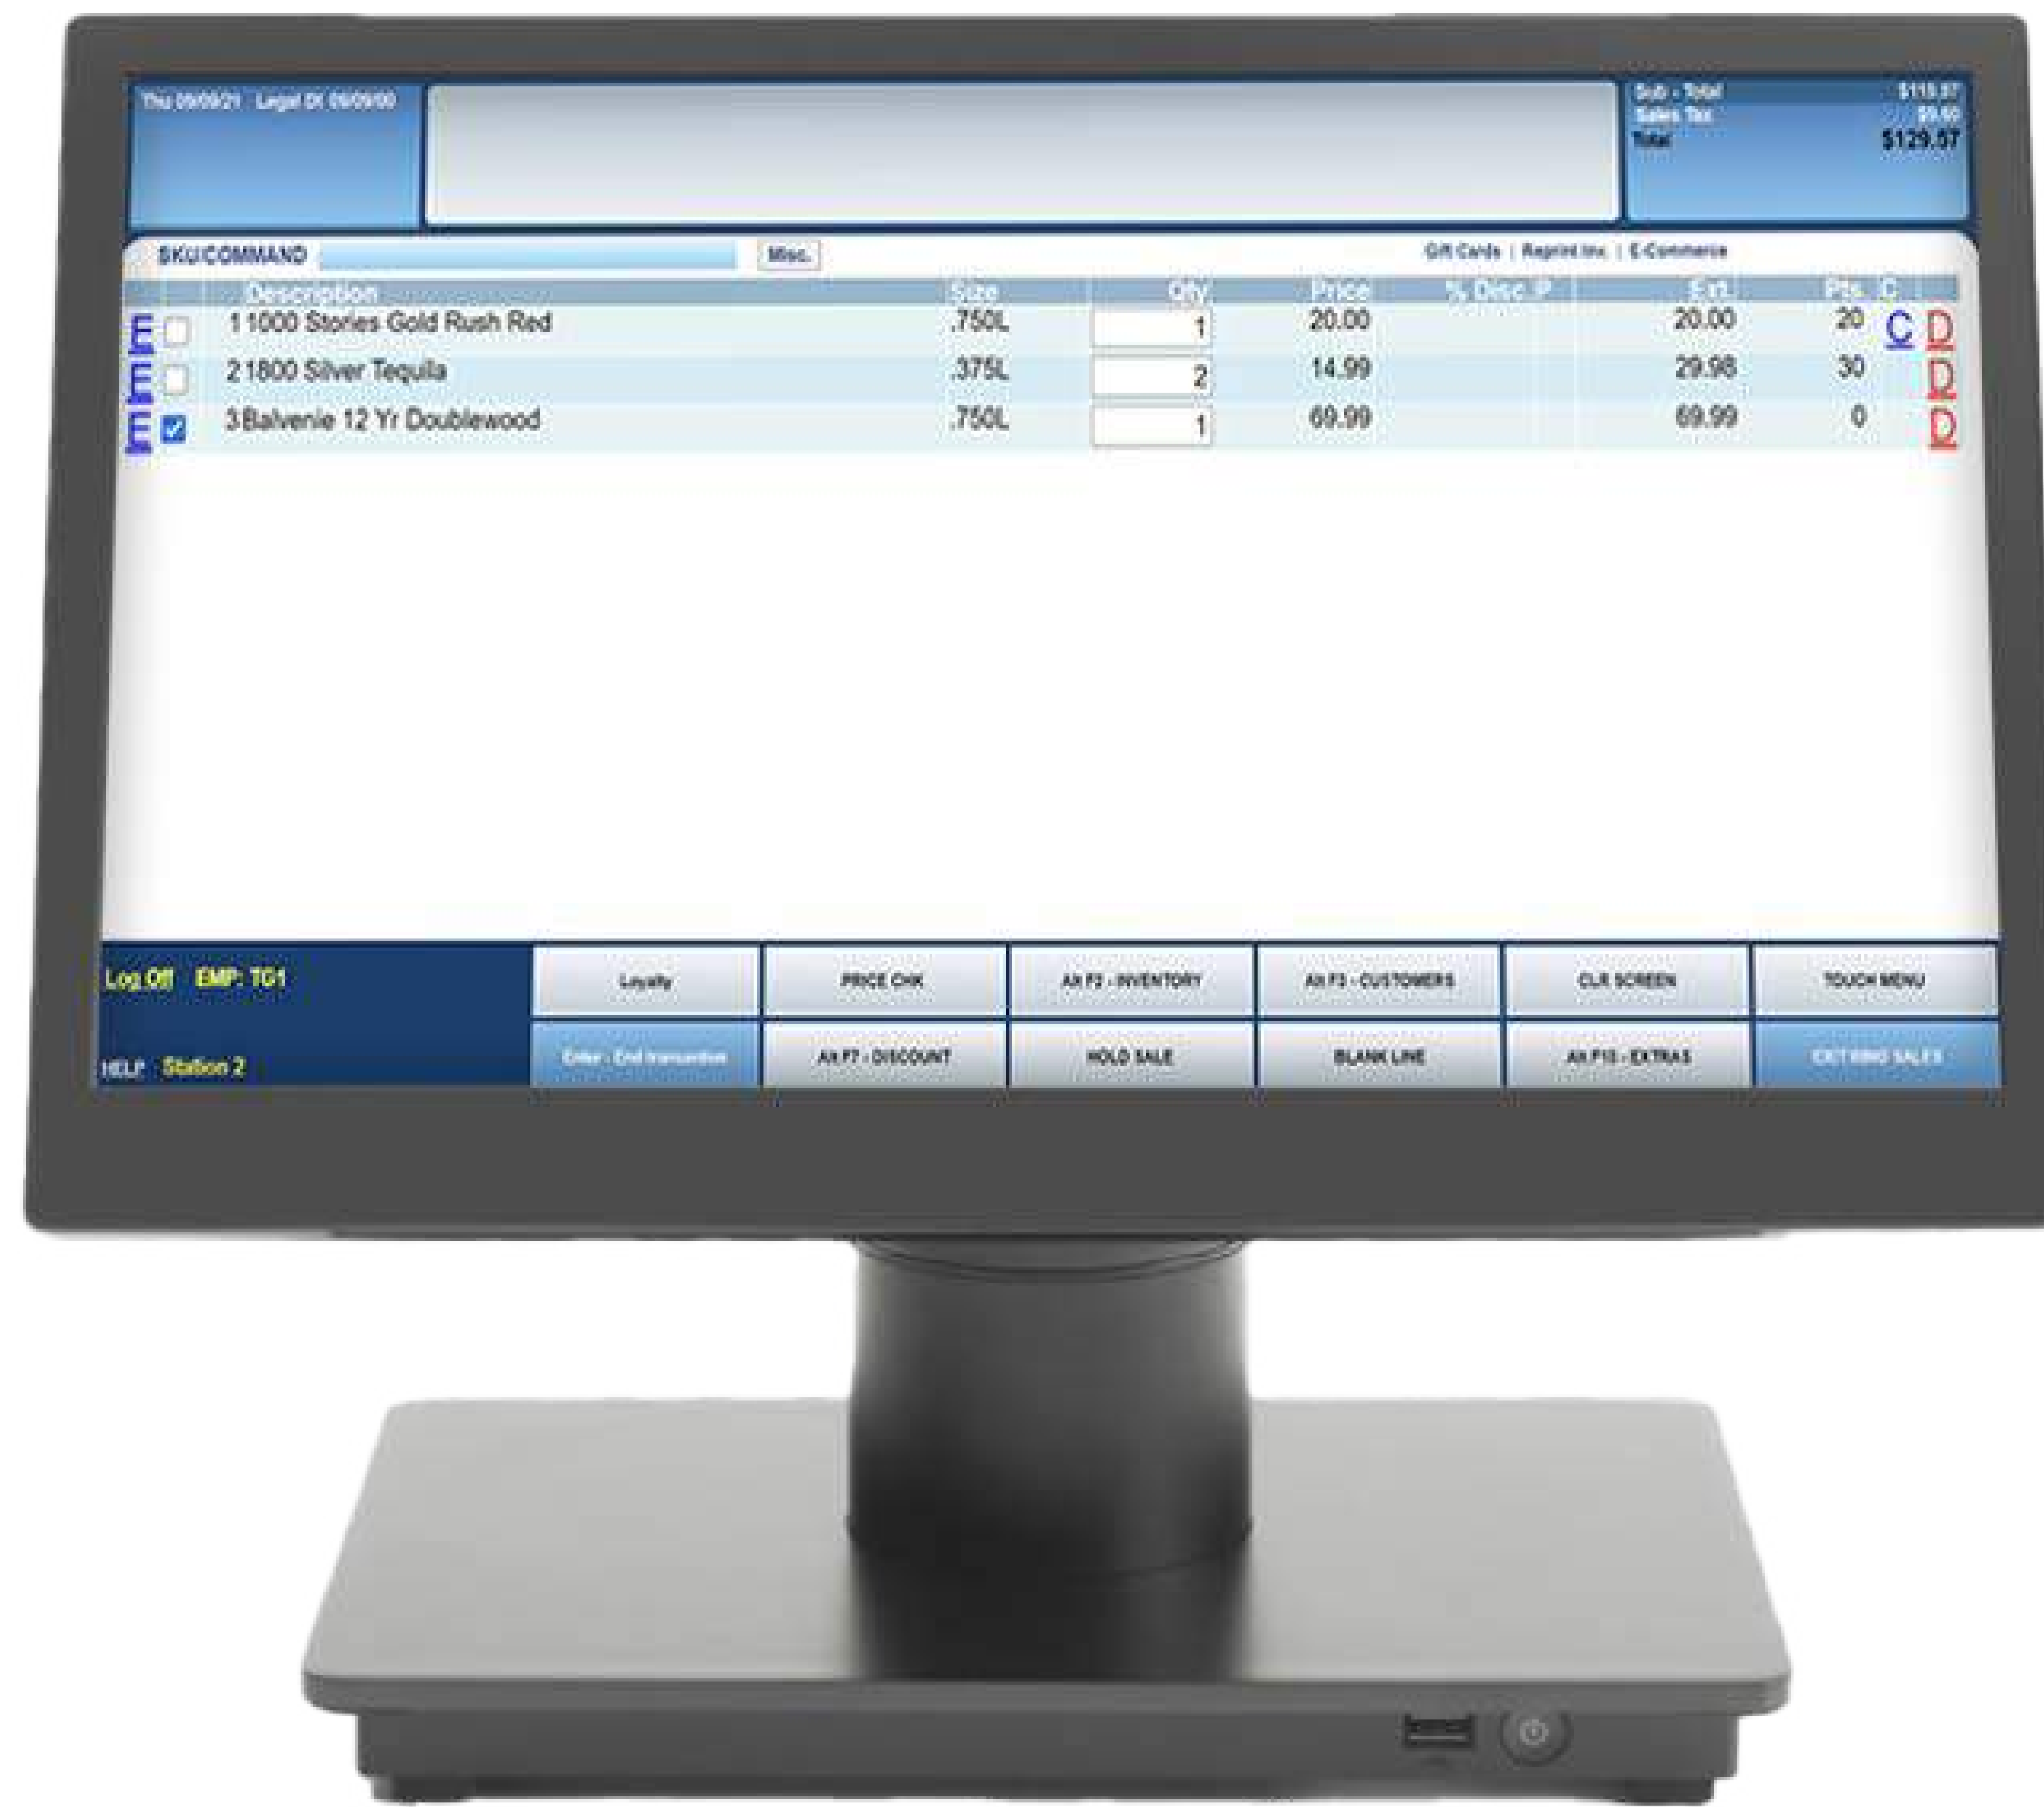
Thu 09/09/21 Legal Dt 09/09/00

Sub - Total $119.97
Sales Tax $9.60
Total $129.57

SKU/COMMAND Misc.

Gift Cards | Reprint Inv. | E-Commerce

| | | Description | Size | Qty | Price | % Disc. P | Ext | Pts | C | |
|---|---|---|---|---|---|---|---|---|---|---|
| E | ☐ | 1 1000 Stories Gold Rush Red | .750L | 1 | 20.00 | | 20.00 | 20 | C | D |
| E | ☐ | 2 1800 Silver Tequila | .375L | 2 | 14.99 | | 29.98 | 30 | | D |
| E | ☑ | 3 Balvenie 12 Yr Doublewood | .750L | 1 | 69.99 | | 69.99 | 0 | | D |

Log Off EMP: TG1

HELP Station 2

Loyalty
PRICE CHK
Alt F2 - INVENTORY
Alt F3 - CUSTOMERS
CLR SCREEN
TOUCH MENU
Enter - End transaction
Alt F7 - DISCOUNT
HOLD SALE
BLANK LINE
Alt F10 - EXTRAS
EXTRING SALES